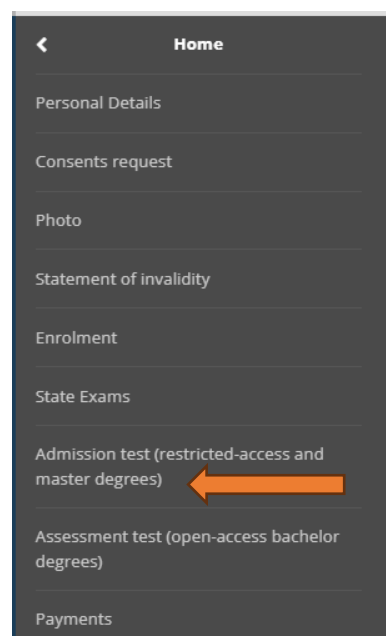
Home

Personal Details

Consents request

Photo

Statement of invalidity

Enrolment

State Exams

Admission test (restricted-access and master degrees)

Assessment test (open-access bachelor degrees)

Payments